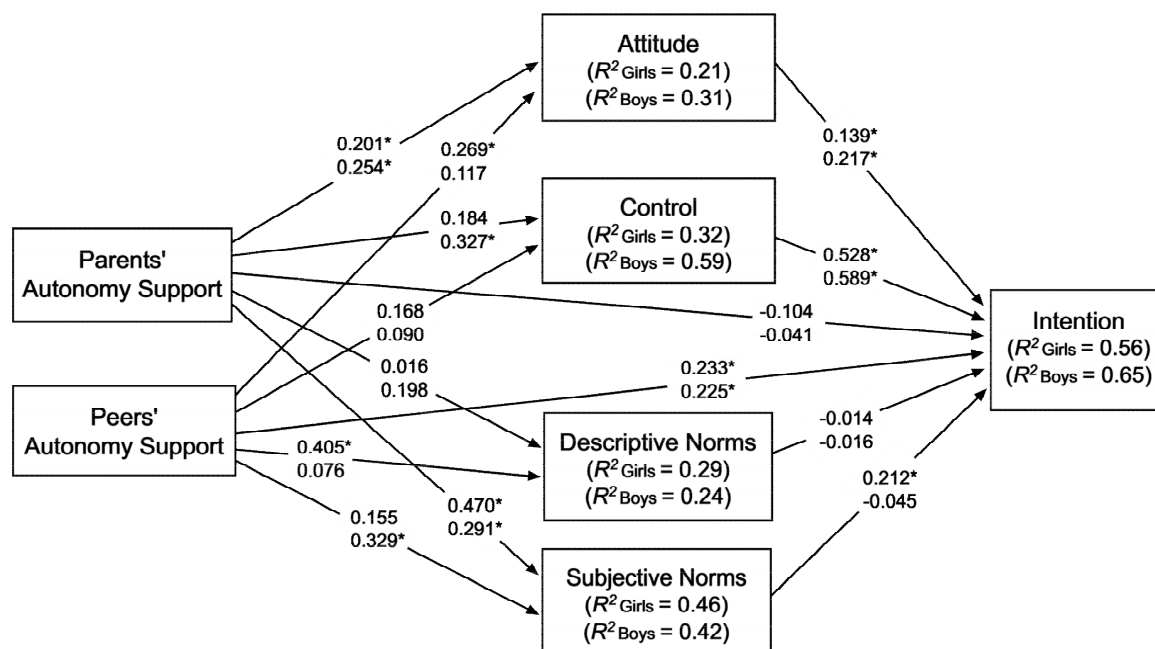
Attitude
($R^2$ Girls = 0.21)
($R^2$ Boys = 0.31)

0.201*
0.254*

0.269*
0.117

0.139*
0.217*

Control
($R^2$ Girls = 0.32)
($R^2$ Boys = 0.59)

Parents' Autonomy Support

0.184
0.327*

0.528*
0.589*

0.168
0.090

-0.104
-0.041

Intention
($R^2$ Girls = 0.56)
($R^2$ Boys = 0.65)

0.016
0.198

0.233*
0.225*

Peers' Autonomy Support

-0.014
-0.016

0.405*
0.076

Descriptive Norms
($R^2$ Girls = 0.29)
($R^2$ Boys = 0.24)

0.212*
-0.045

0.155
0.329*

0.470*
0.291*

Subjective Norms
($R^2$ Girls = 0.46)
($R^2$ Boys = 0.42)